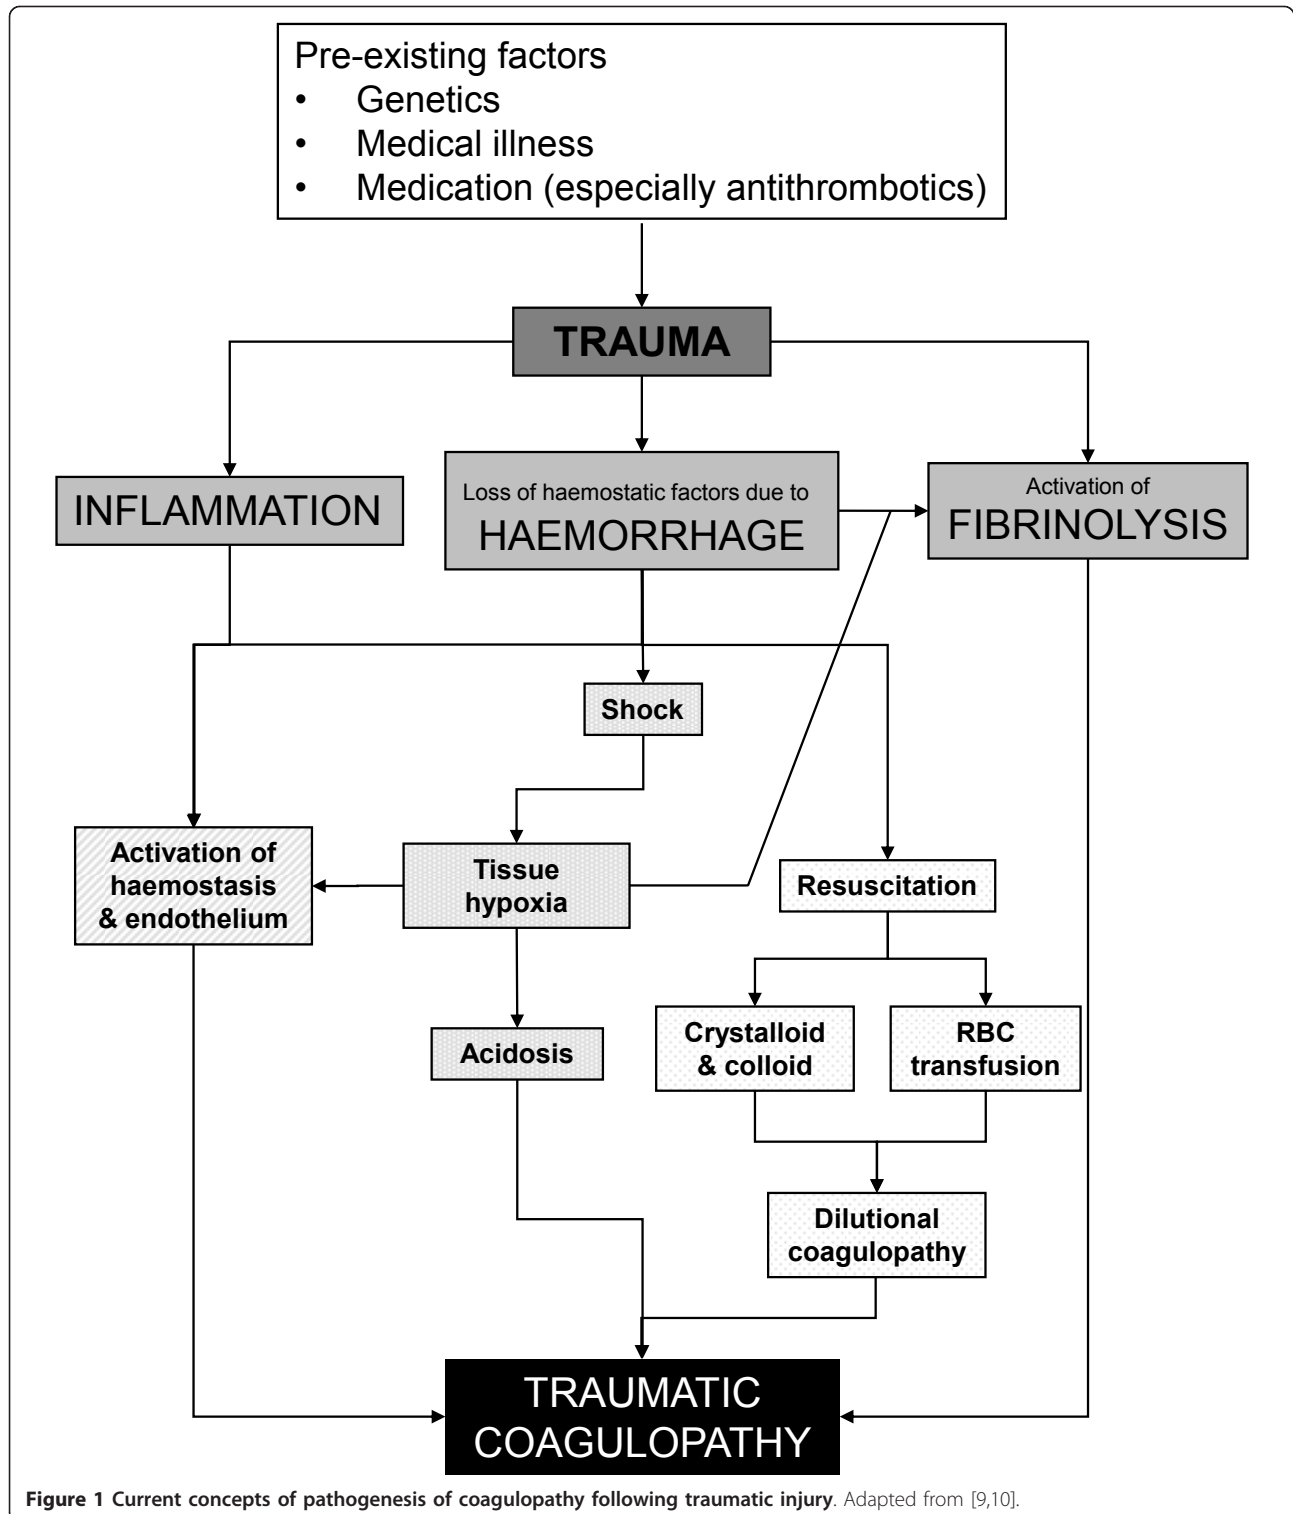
Pre-existing factors
• Genetics
• Medical illness
• Medication (especially antithrombotics)

TRAUMA

INFLAMMATION

Loss of haemostatic factors due to
HAEMORRHAGE

Activation of
FIBRINOLYSIS

Shock

Activation of haemostasis & endothelium

Tissue hypoxia

Resuscitation

Acidosis

Crystalloid & colloid

RBC transfusion

Dilutional coagulopathy

TRAUMATIC COAGULOPATHY

Figure 1 Current concepts of pathogenesis of coagulopathy following traumatic injury. Adapted from [9,10].